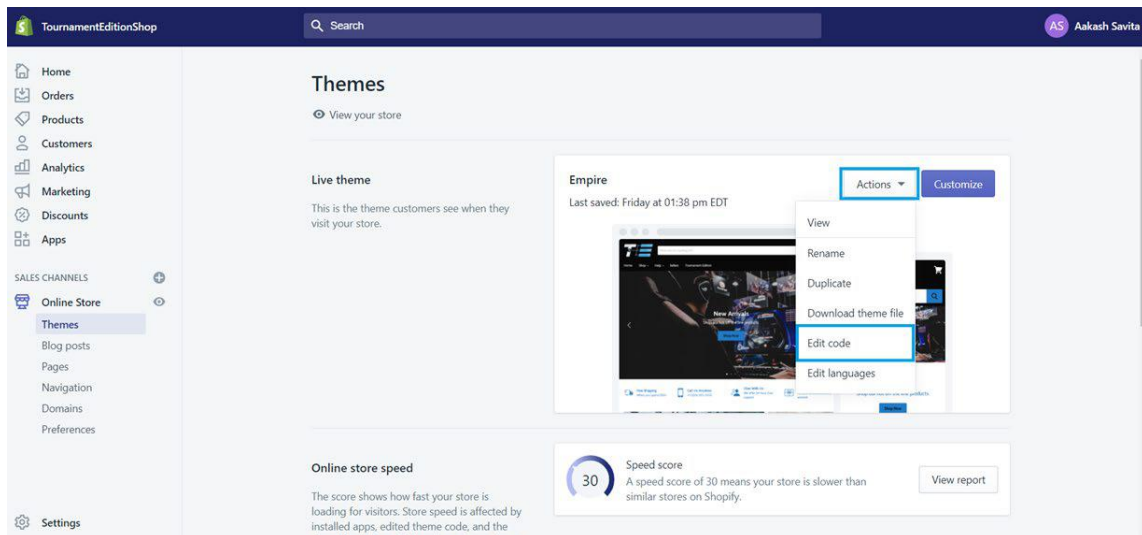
TournamentEditionShop

Search

AS Aakash Savita

Home
Orders
Products
Customers
Analytics
Marketing
Discounts
Apps

SALES CHANNELS

Online Store
Themes
Blog posts
Pages
Navigation
Domains
Preferences

Settings

Themes

View your store

Live theme

This is the theme customers see when they visit your store.

Empire

Last saved: Friday at 01:38 pm EDT

Actions

Customize

View
Rename
Duplicate
Download theme file
Edit code
Edit languages

New Arrivals

Online store speed

The score shows how fast your store is loading for visitors. Store speed is affected by installed apps, edited theme code, and the

30

Speed score

A speed score of 30 means your store is slower than similar stores on Shopify.

View report